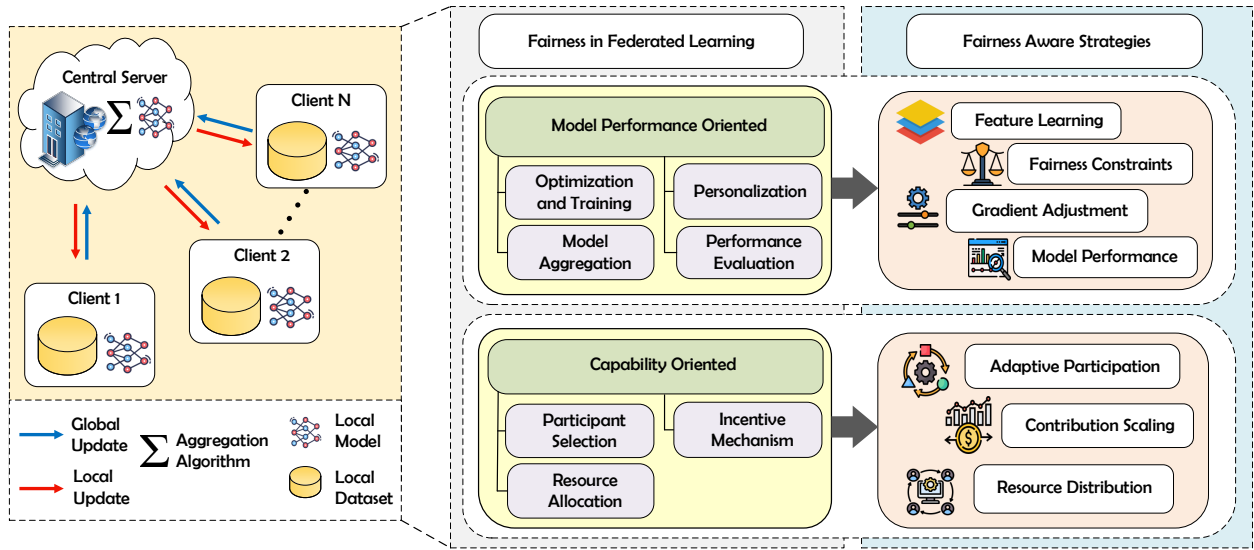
Central Server

$\sum$

Client N

Client 2

Client 1

Global Update

Local Update

$\sum$ Aggregation Algorithm

Local Model

Local Dataset

Fairness in Federated Learning

Fairness Aware Strategies

Model Performance Oriented

Optimization and Training

Personalization

Model Aggregation

Performance Evaluation

Feature Learning

Fairness Constraints

Gradient Adjustment

Model Performance

Capability Oriented

Participant Selection

Incentive Mechanism

Resource Allocation

Adaptive Participation

Contribution Scaling

Resource Distribution